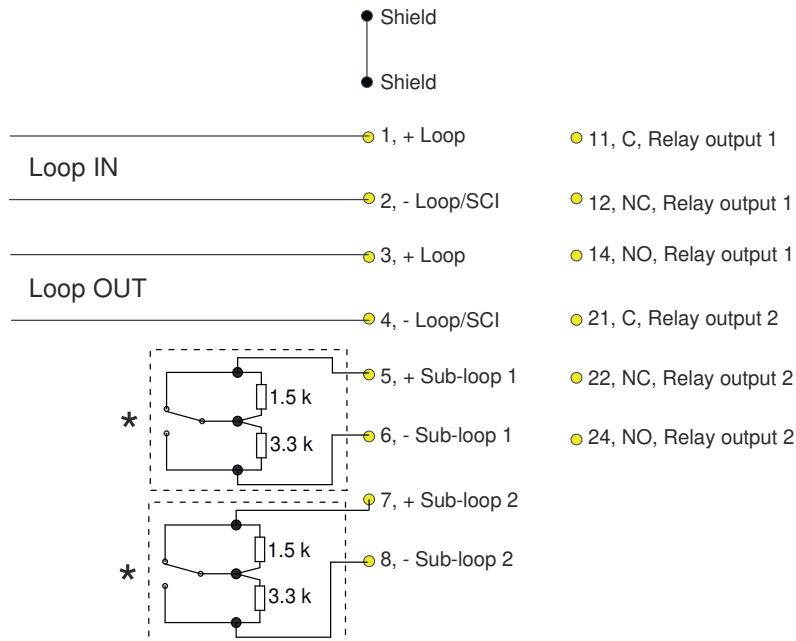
Shield

Shield

Loop IN

1, + Loop

2, - Loop/SCI

Loop OUT

3, + Loop

4, - Loop/SCI

*

1.5 k

3.3 k

5, + Sub-loop 1

6, - Sub-loop 1

*

1.5 k

3.3 k

7, + Sub-loop 2

8, - Sub-loop 2

11, C, Relay output 1

12, NC, Relay output 1

14, NO, Relay output 1

21, C, Relay output 2

22, NC, Relay output 2

24, NO, Relay output 2